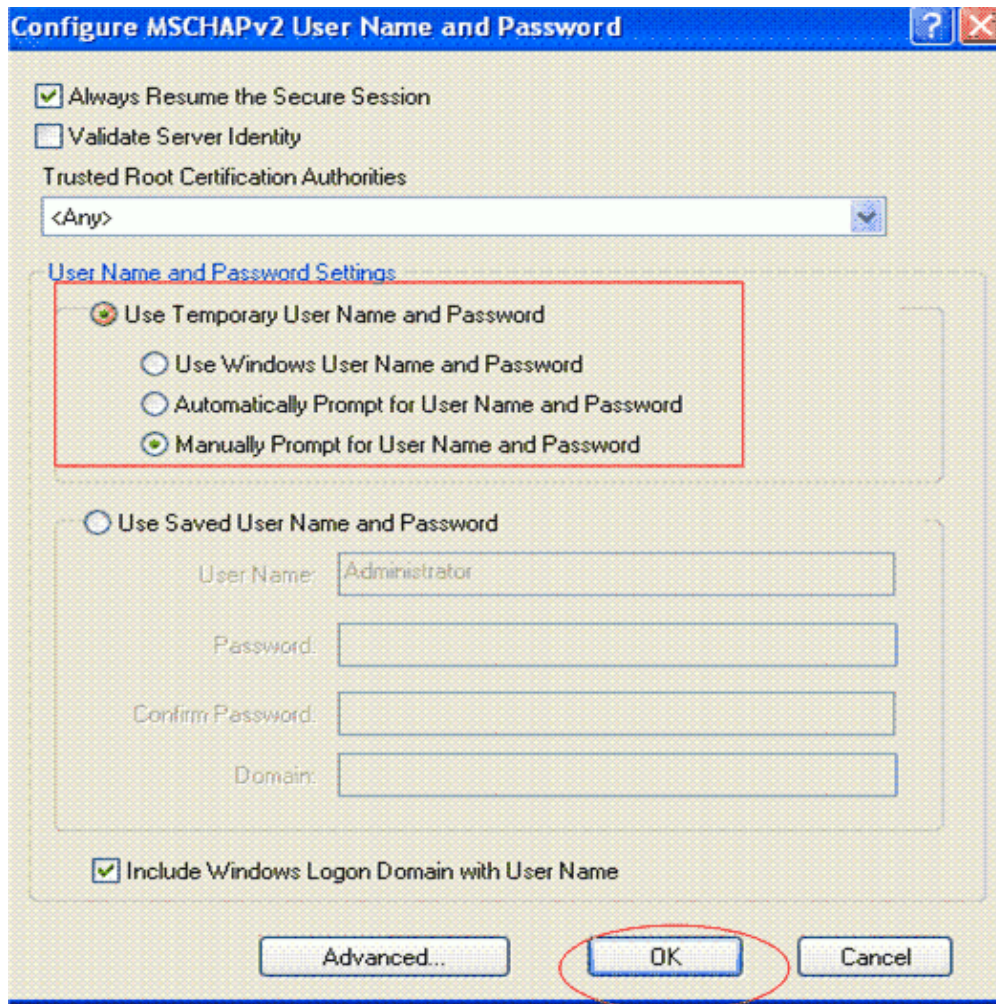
Configure MSCHAPv2 User Name and Password

Always Resume the Secure Session

Validate Server Identity

Trusted Root Certification Authorities

<Any>

User Name and Password Settings

Use Temporary User Name and Password

Use Windows User Name and Password

Automatically Prompt for User Name and Password

Manually Prompt for User Name and Password

Use Saved User Name and Password

User Name: Administrator

Password:

Confirm Password:

Domain:

Include Windows Logon Domain with User Name

Advanced...

OK

Cancel